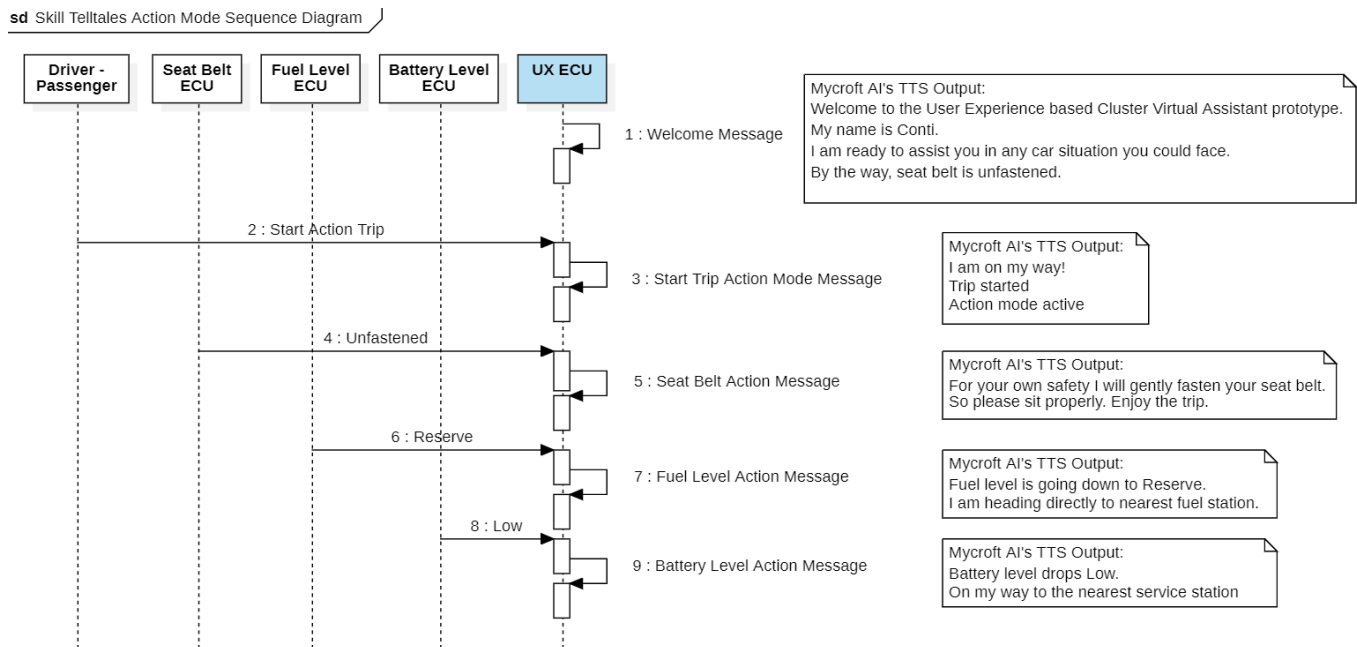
sd Skill Telltales Action Mode Sequence Diagram

Driver - Passenger

Seat Belt ECU

Fuel Level ECU

Battery Level ECU

UX ECU

1 : Welcome Message

Mycroft AI's TTS Output:
Welcome to the User Experience based Cluster Virtual Assistant prototype.
My name is Conti.
I am ready to assist you in any car situation you could face.
By the way, seat belt is unfastened.

2 : Start Action Trip

3 : Start Trip Action Mode Message

Mycroft AI's TTS Output:
I am on my way!
Trip started
Action mode active

4 : Unfastened

5 : Seat Belt Action Message

Mycroft AI's TTS Output:
For your own safety I will gently fasten your seat belt.
So please sit properly. Enjoy the trip.

6 : Reserve

7 : Fuel Level Action Message

Mycroft AI's TTS Output:
Fuel level is going down to Reserve.
I am heading directly to nearest fuel station.

8 : Low

9 : Battery Level Action Message

Mycroft AI's TTS Output:
Battery level drops Low.
On my way to the nearest service station